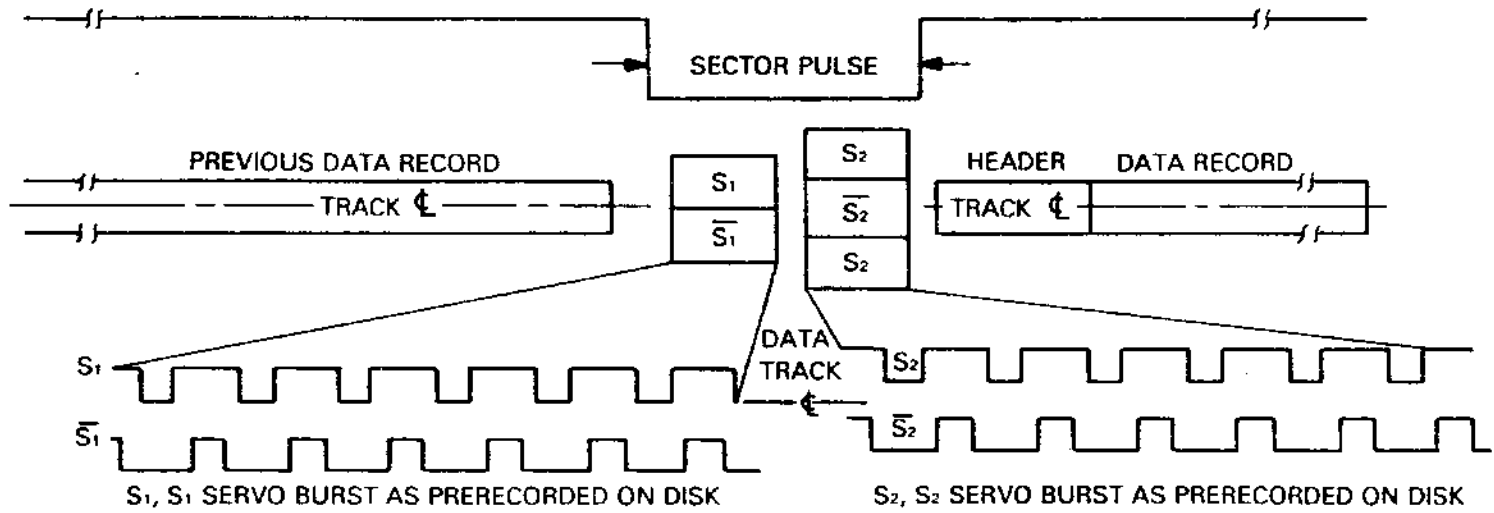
SECTOR PULSE

PREVIOUS DATA RECORD

TRACK ℄

$S_1$

$\overline{S_1}$

$S_2$

$\overline{S_2}$

$S_2$

HEADER

DATA RECORD

TRACK ℄

DATA TRACK ℄

$S_1$

$\overline{S_1}$

$S_2$

$\overline{S_2}$

$S_1$, $S_1$ SERVO BURST AS PRERECORDED ON DISK

$S_2$, $S_2$ SERVO BURST AS PRERECORDED ON DISK